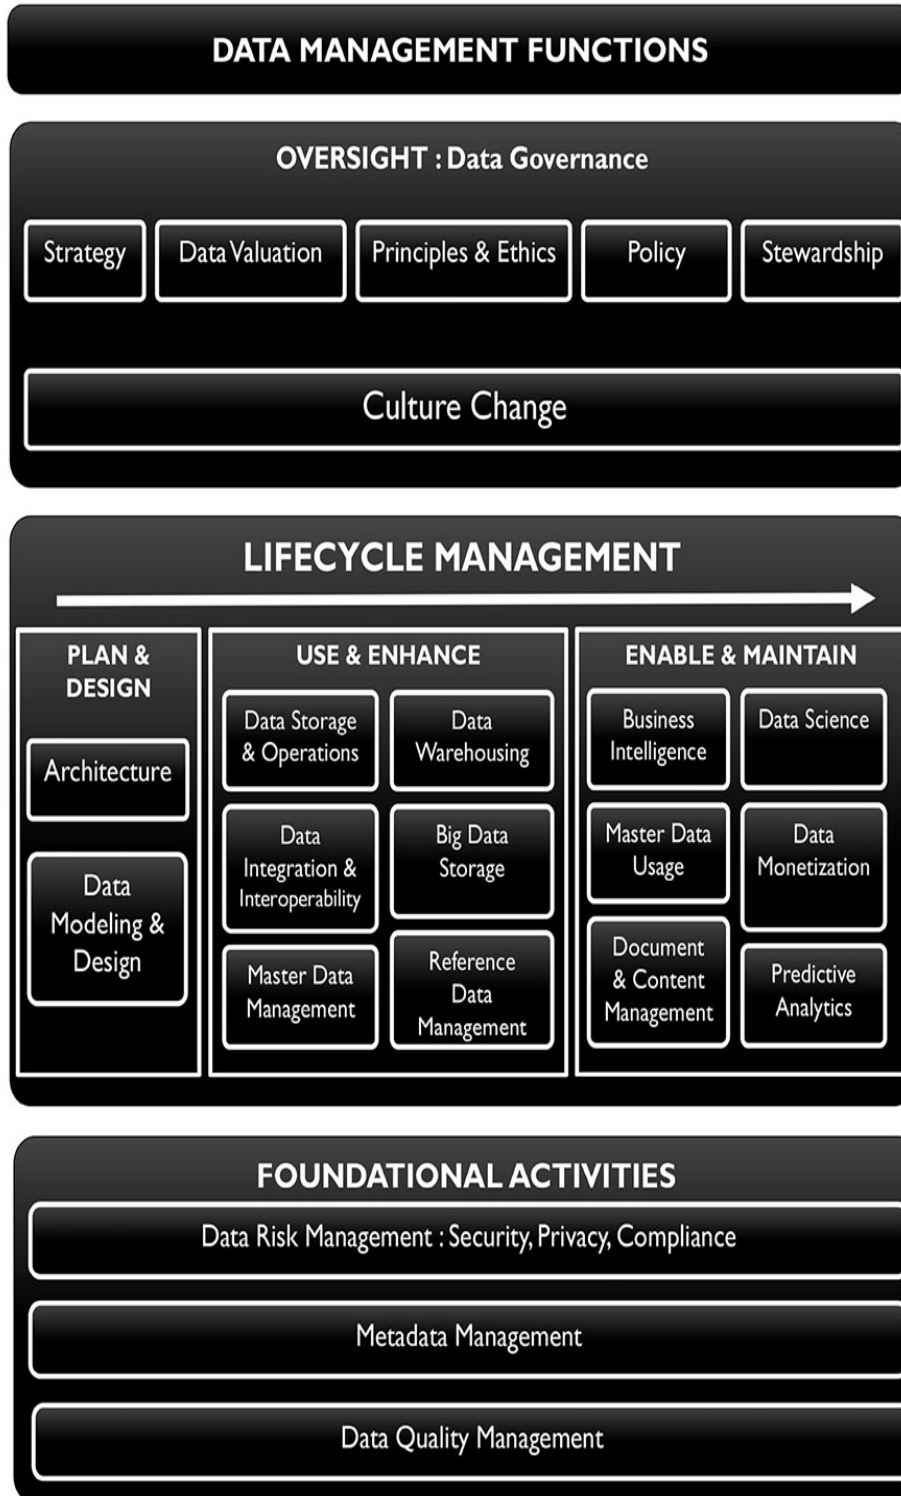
DATA MANAGEMENT FUNCTIONS

OVERSIGHT : Data Governance

Strategy

Data Valuation

Principles & Ethics

Policy

Stewardship

Culture Change

LIFECYCLE MANAGEMENT

PLAN & DESIGN

Architecture

Data Modeling & Design

USE & ENHANCE

Data Storage & Operations

Data Warehousing

Data Integration & Interoperability

Big Data Storage

Master Data Management

Reference Data Management

ENABLE & MAINTAIN

Business Intelligence

Data Science

Master Data Usage

Data Monetization

Document & Content Management

Predictive Analytics

FOUNDATIONAL ACTIVITIES

Data Risk Management : Security, Privacy, Compliance

Metadata Management

Data Quality Management